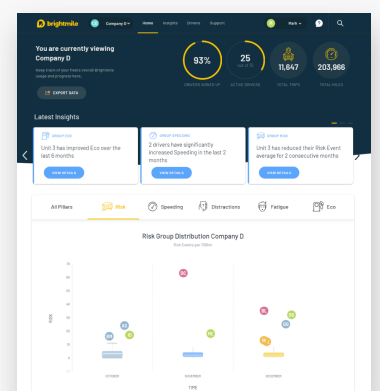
brightmile
Company D
Home Insights Drivers Support
Mark

You are currently viewing Company D
Keep track of your fleet's overall brightmile usage and progress here.
EXPORT DATA

93%
DRIVERS SIGNED UP
25
ACTIVE DRIVERS
11,647
TOTAL TRIPS
203,966
TOTAL MILES

Latest Insights

GROUP ECO
Unit 3 has improved Eco over the last 6 months
VIEW DETAILS

GROUP SPEEDING
2 drivers have significantly increased Speeding in the last 2 months
VIEW DETAILS

GROUP RISK
Unit 3 has reduced their Risk Event average for 2 consecutive months
VIEW DETAILS

All Pillars
Risk
Speeding
Distractions
Fatigue
Eco

Risk Group Distribution Company D
Risk Events per 100mi

RISK

OCTOBER
NOVEMBER
DECEMBER

TIME